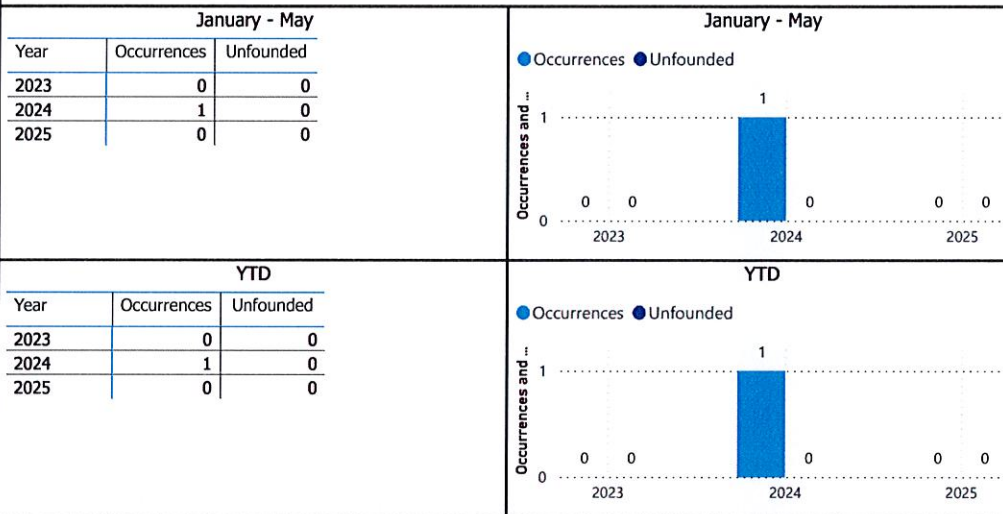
January - May

| Year | Occurrences | Unfounded |
|---|---|---|
| 2023 | 0 | 0 |
| 2024 | 1 | 0 |
| 2025 | 0 | 0 |

January - May

Occurrences Unfounded

Occurrences and ...

1

0

0 0 1 0 0 0

2023 2024 2025

YTD

| Year | Occurrences | Unfounded |
|---|---|---|
| 2023 | 0 | 0 |
| 2024 | 1 | 0 |
| 2025 | 0 | 0 |

YTD

Occurrences Unfounded

Occurrences and ...

1

0

0 0 1 0 0 0

2023 2024 2025